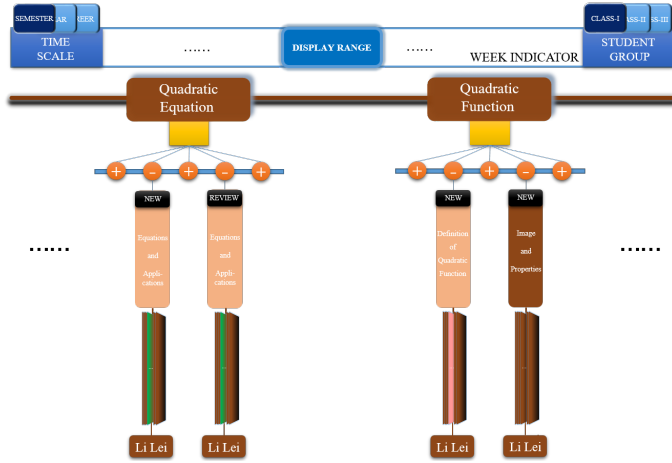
SEMESTER AR REER

TIME SCALE

......

DISPLAY RANGE

......

WEEK INDICATOR

CLASS-I ASS-II SS-III

STUDENT GROUP

Quadratic Equation

Quadratic Function

+ - + - +

+ - + - +

......

NEW

Equations and Applications

REVIEW

Equations and Applications

NEW

Definition of Quadratic Function

NEW

Image and Properties

......

Li Lei

Li Lei

Li Lei

Li Lei